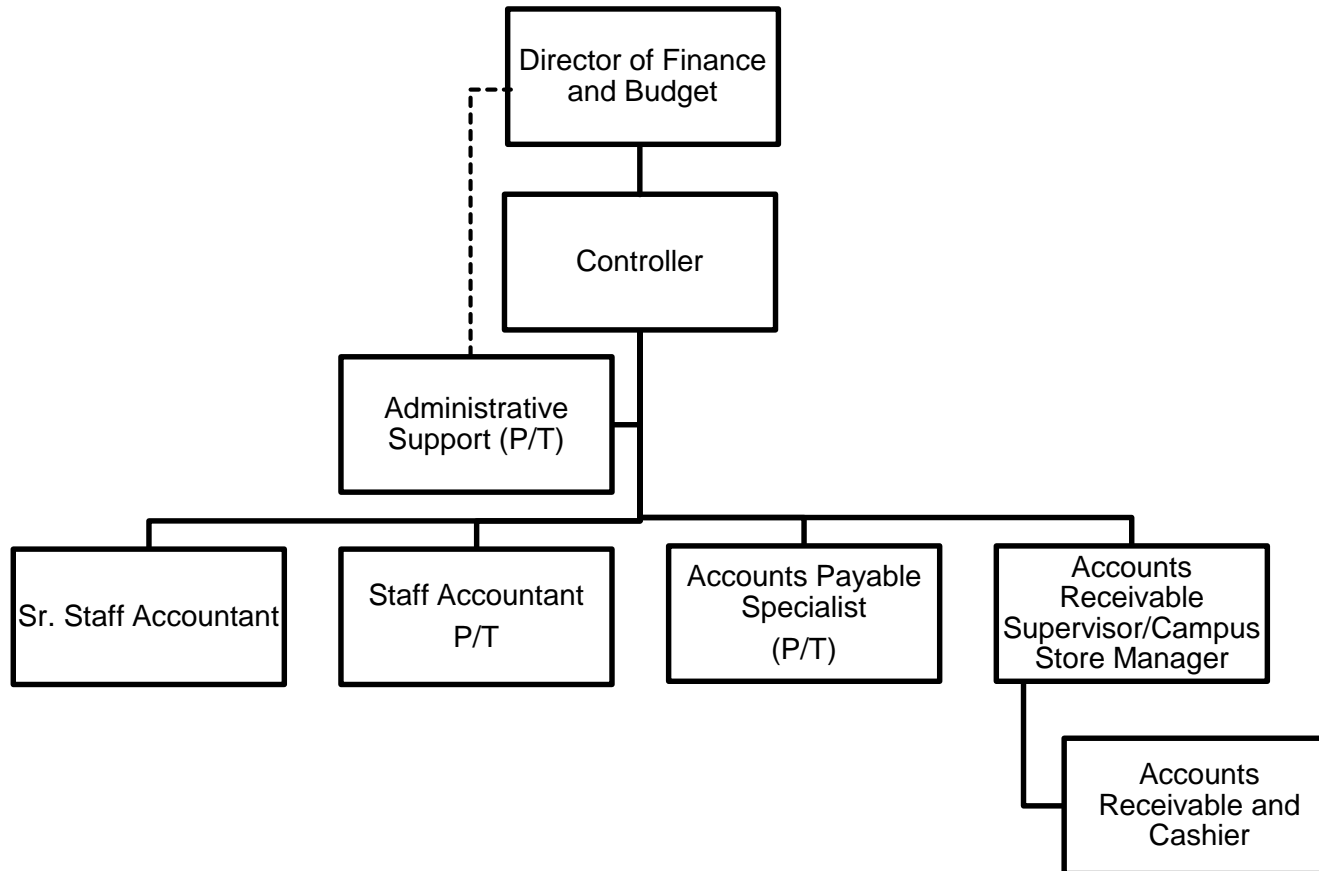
Director of Finance and Budget

Controller

Administrative Support (P/T)

Sr. Staff Accountant

Staff Accountant P/T

Accounts Payable Specialist (P/T)

Accounts Receivable Supervisor/Campus Store Manager

Accounts Receivable and Cashier